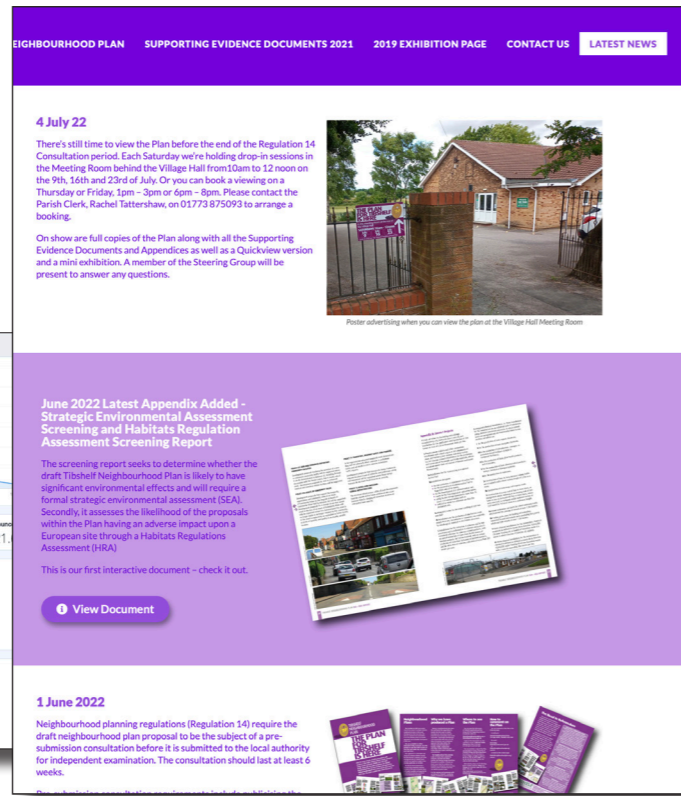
EIGHBOURHOOD PLAN   SUPPORTING EVIDENCE DOCUMENTS 2021   2019 EXHIBITION PAGE   CONTACT US   LATEST NEWS

4 July 22

There's still time to view the Plan before the end of the Regulation 14 Consultation period. Each Saturday we're holding drop-in sessions in the Meeting Room behind the Village Hall from10am to 12 noon on the 9th, 16th and 23rd of July. Or you can book a viewing on a Thursday or Friday, 1pm – 3pm or 6pm – 8pm. Please contact the Parish Clerk, Rachel Tattershaw, on 01773 875093 to arrange a booking.

On show are full copies of the Plan along with all the Supporting Evidence Documents and Appendices as well as a Quickview version and a mini exhibition. A member of the Steering Group will be present to answer any questions.

THE PLAN FOR TIBSHELF IS HERE

Poster advertising when you can view the plan at the Village Hall Meeting Room

June 2022 Latest Appendix Added - Strategic Environmental Assessment Screening and Habitats Regulation Assessment Screening Report

The screening report seeks to determine whether the draft Tibshelf Neighbourhood Plan is likely to have significant environmental effects and will require a formal strategic environmental assessment (SEA). Secondly, it assesses the likelihood of the proposals within the Plan having an adverse impact upon a European site through a Habitats Regulations Assessment (HRA)

This is our first interactive document – check it out.

View Document

1 June 2022

Neighbourhood planning regulations (Regulation 14) require the draft neighbourhood plan proposal to be the subject of a pre-submission consultation before it is submitted to the local authority for independent examination. The consultation should last at least 6 weeks.

THE PLAN FOR TIBSHELF IS HERE

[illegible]